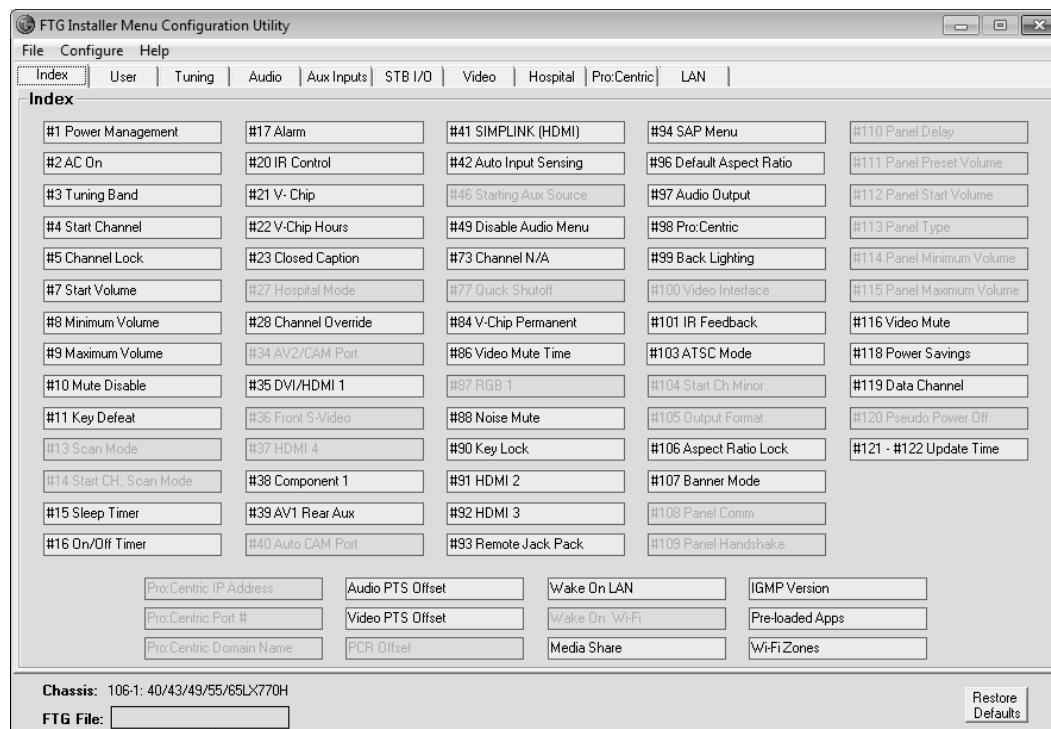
FTG Installer Menu Configuration Utility

File Configure Help

Index | User | Tuning | Audio | Aux Inputs | STB I/O | Video | Hospital | Pro:Centric | LAN

Index

#1 Power Management
#2 AC On
#3 Tuning Band
#4 Start Channel
#5 Channel Lock
#7 Start Volume
#8 Minimum Volume
#9 Maximum Volume
#10 Mute Disable
#11 Key Defeat
#13 Scan Mode
#14 Start CH, Scan Mode
#15 Sleep Timer
#16 On/Off Timer

#17 Alarm
#20 IR Control
#21 V- Chip
#22 V-Chip Hours
#23 Closed Caption
#27 Hospital Mode
#28 Channel Override
#34 AV2/CAM Port
#35 DVI/HDMI 1
#36 Front S-Video
#37 HDMI 4
#38 Component 1
#39 AV1 Rear Aux
#40 Auto CAM Port

#41 SIMPLINK (HDMI)
#42 Auto Input Sensing
#46 Starting Aux Source
#49 Disable Audio Menu
#73 Channel N/A
#77 Quick Shutoff
#84 V-Chip Permanent
#86 Video Mute Time
#87 RGB 1
#88 Noise Mute
#90 Key Lock
#91 HDMI 2
#92 HDMI 3
#93 Remote Jack Pack

#94 SAP Menu
#96 Default Aspect Ratio
#97 Audio Output
#98 Pro:Centric
#99 Back Lighting
#100 Video Interface
#101 IR Feedback
#103 ATSC Mode
#104 Start Ch Minor
#105 Output Format
#106 Aspect Ratio Lock
#107 Banner Mode
#108 Panel Comm
#109 Panel Handshake

#110 Panel Delay
#111 Panel Preset Volume
#112 Panel Start Volume
#113 Panel Type
#114 Panel Minimum Volume
#115 Panel Maximum Volume
#116 Video Mute
#118 Power Savings
#119 Data Channel
#120 Pseudo Power Off
#121 - #122 Update Time

Pro:Centric IP Address
Pro:Centric Port #
Pro:Centric Domain Name

Audio PTS Offset
Video PTS Offset
PCR Offset

Wake On LAN
Wake On Wi-Fi
Media Share

IGMP Version
Pre-loaded Apps
Wi-Fi Zones

Chassis: 106-1: 40/43/49/55/65LX770H
FTG File:

Restore Defaults